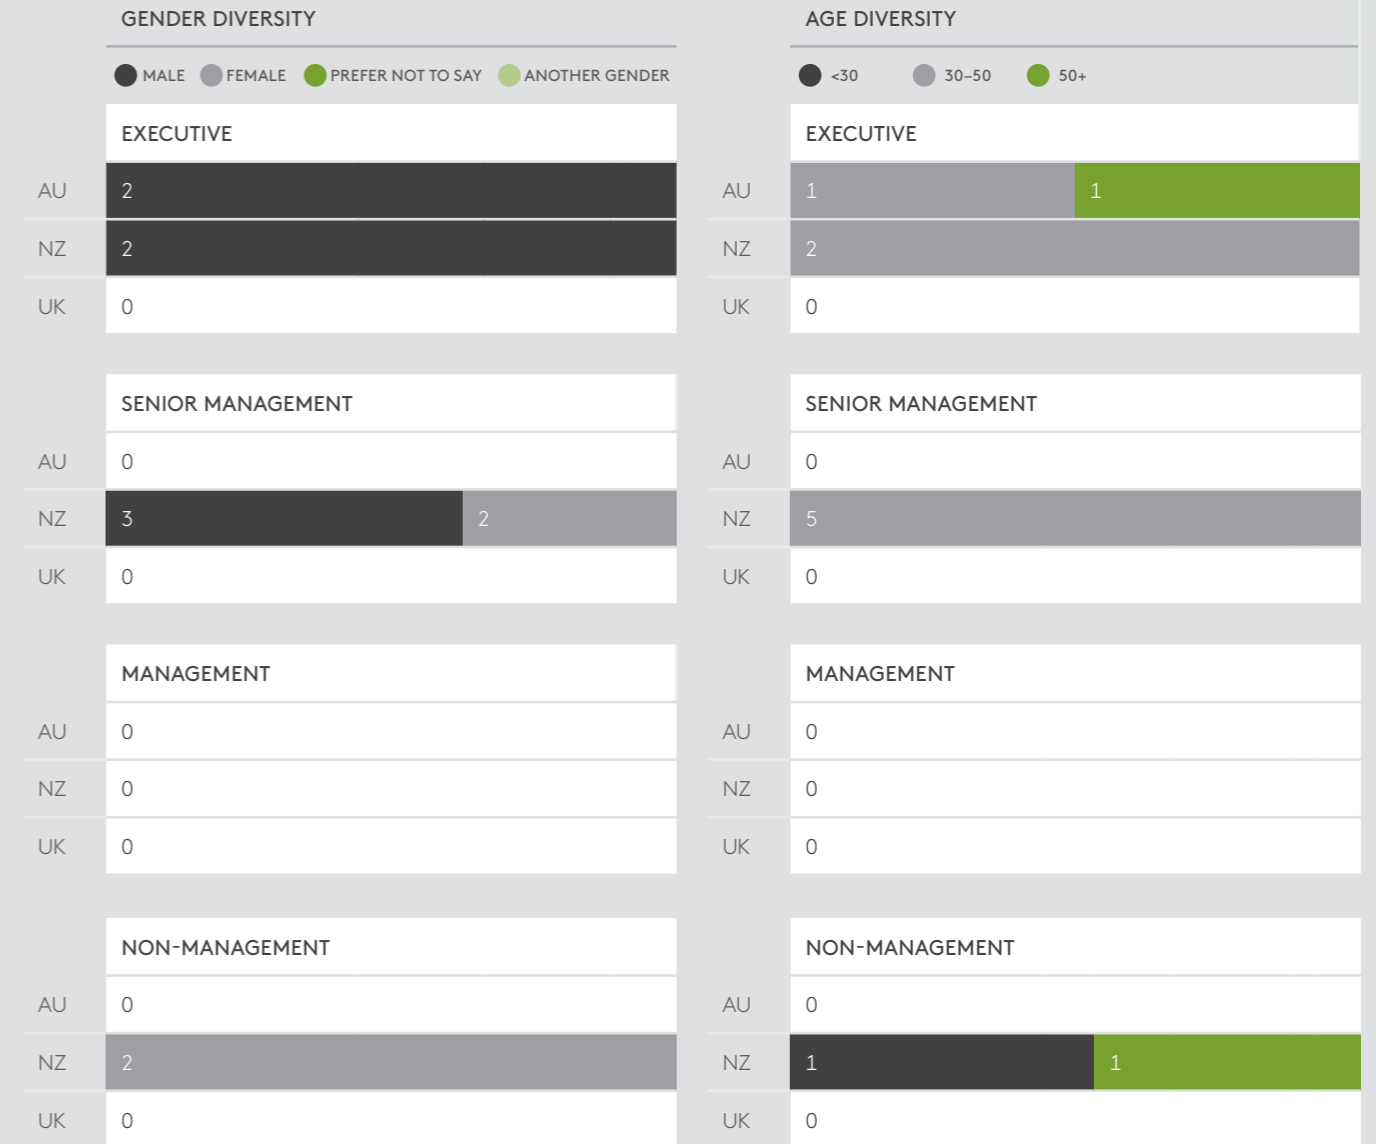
GENDER DIVERSITY

MALE FEMALE PREFER NOT TO SAY ANOTHER GENDER

EXECUTIVE

| | |
|---|---|
| AU | 2 |
| NZ | 2 |
| UK | 0 |

SENIOR MANAGEMENT

| | | |
|---|---|---|
| AU | 0 | |
| NZ | 3 | 2 |
| UK | 0 | |

MANAGEMENT

| | |
|---|---|
| AU | 0 |
| NZ | 0 |
| UK | 0 |

NON-MANAGEMENT

| | |
|---|---|
| AU | 0 |
| NZ | 2 |
| UK | 0 |

AGE DIVERSITY

<30 30–50 50+

EXECUTIVE

| | | |
|---|---|---|
| AU | 1 | 1 |
| NZ | 2 | |
| UK | 0 | |

SENIOR MANAGEMENT

| | |
|---|---|
| AU | 0 |
| NZ | 5 |
| UK | 0 |

MANAGEMENT

| | |
|---|---|
| AU | 0 |
| NZ | 0 |
| UK | 0 |

NON-MANAGEMENT

| | | |
|---|---|---|
| AU | 0 | |
| NZ | 1 | 1 |
| UK | 0 | |